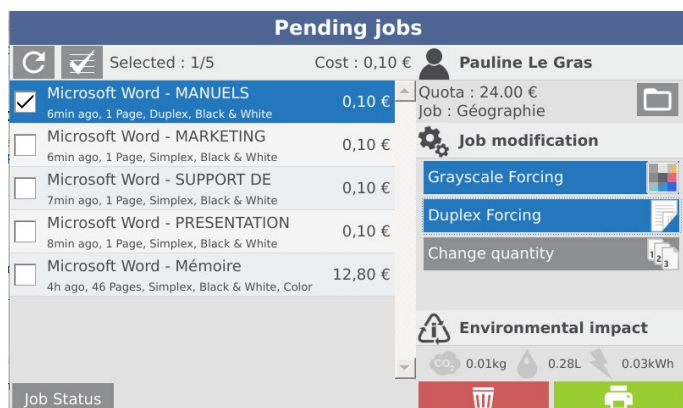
Pending jobs

Selected : 1/5

Cost : 0,10 €

Pauline Le Gras

Microsoft Word - MANUELS
6min ago, 1 Page, Duplex, Black & White
0,10 €

Microsoft Word - MARKETING
6min ago, 1 Page, Simplex, Black & White
0,10 €

Microsoft Word - SUPPORT DE
7min ago, 1 Page, Simplex, Black & White
0,10 €

Microsoft Word - PRESENTATION
8min ago, 1 Page, Simplex, Black & White
0,10 €

Microsoft Word - Mémoire
4h ago, 46 Pages, Simplex, Black & White, Color
12,80 €

Quota : 24.00 €
Job : Géographie

Job modification

Grayscale Forcing

Duplex Forcing

Change quantity

Environmental impact

$CO_2$ 0.01kg 0.28L 0.03kWh

Job Status